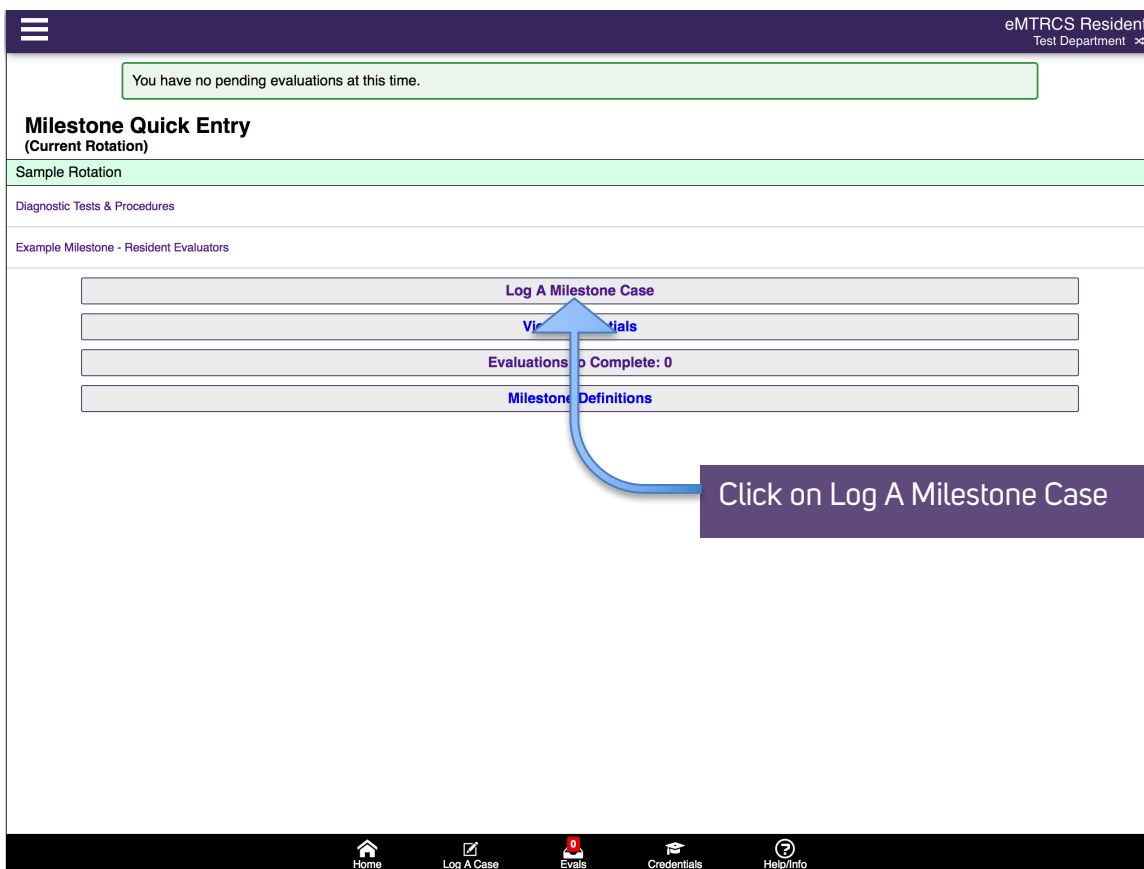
eMTRCS Resident
Test Department

You have no pending evaluations at this time.

Milestone Quick Entry
(Current Rotation)

Sample Rotation

Diagnostic Tests & Procedures

Example Milestone - Resident Evaluators

Log A Milestone Case

Vi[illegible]tials

Evaluations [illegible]o Complete: 0

Milestone Definitions

Click on Log A Milestone Case

Home
Log A Case
0
Evals
Credentials
Help/Info